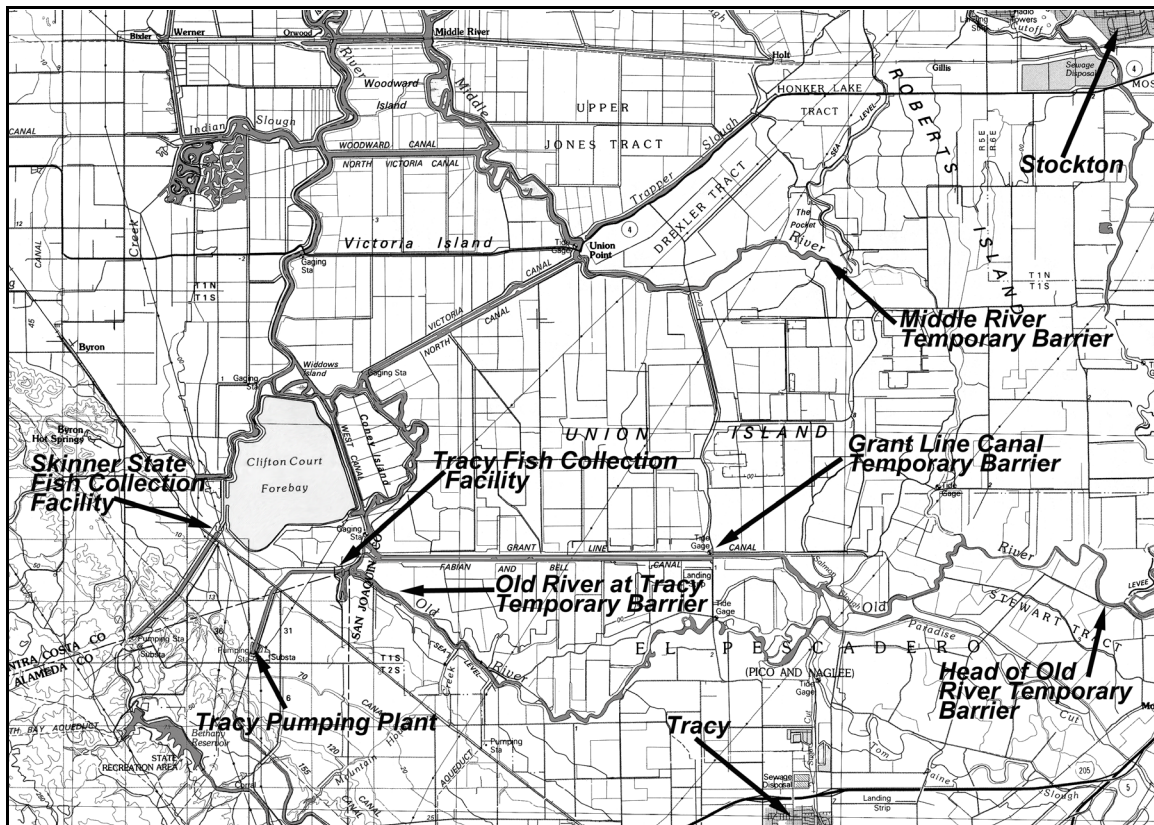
Bixler
Werner
Orwood
Middle River
River
Woodward
Island
Middle
UPPER
JONES TRACT
Holt
Gillis
Sewage Disposal
HONKER LAKE
TRACT
ROBERTS
Stockton
Indian
Slough
WOODWARD CANAL
NORTH VICTORIA CANAL
Trapper
Slough
DREXLER TRACT
CANAL
Creek
CANAL
Victoria Island
Union Point
The Pocket
River
ISLAND
Gaging Sta
T1N
T1S
T1N
T1S
VICTORIA
CANAL
NORTH
CANAL
Middle River Temporary Barrier
Byron
Widdows Island
Gaging Sta
Gaging Sta
Byron Hot Springs
Clifton Court
Forebay
WEST CANAL
Coney Island
UNION
ISLAND
Grant Line Canal Temporary Barrier
Skinner State Fish Collection Facility
Tracy Fish Collection Facility
Gaging Sta
GRANT
LINE
CANAL
Tide Gage
FABIAN
AND
BELL
CANAL
Old River at Tracy Temporary Barrier
Tide Gage
River
Old
STEWART TRACT
LEVEE
Pumping Sta
Substa
SAN JOAQUIN
CONTRA COSTA CO
ALAMEDA CO
Pumping Sta
Substa
T1S
T2S
EL PESCADERO
(PICO AND NAGLEE)
Paradise
Head of Old River Temporary Barrier
Cut
Tracy Pumping Plant
SEA LEVEL
Creek
River
Tide Gage
SOUTH BAY AQUEDUCT
Bethany Reservoir
STATE RECREATION AREA
Mountain House
AQUEDUCT
Pumping Sta
CANAL
Tracy
Sewage Disposal
Landing Strip
Tom Paine Slough
205
5